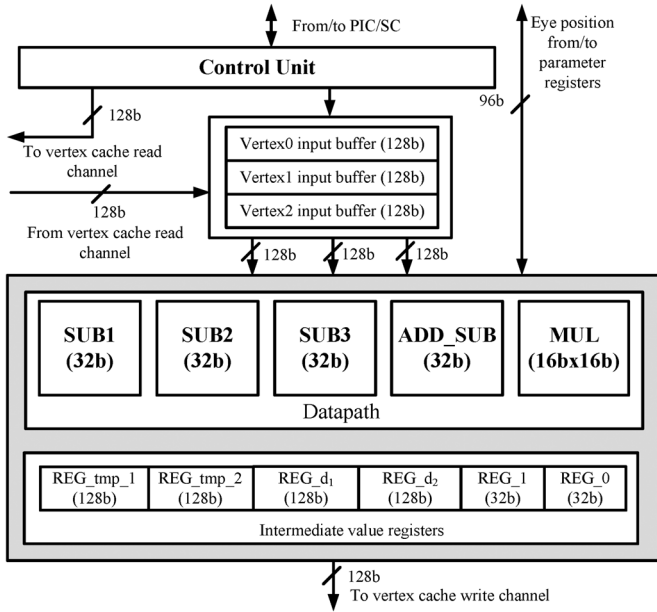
From/to PIC/SC

Eye position from/to parameter registers

Control Unit

128b

To vertex cache read channel

128b

From vertex cache read channel

96b

Vertex0 input buffer (128b)

Vertex1 input buffer (128b)

Vertex2 input buffer (128b)

128b

128b

128b

SUB1 (32b)

SUB2 (32b)

SUB3 (32b)

ADD_SUB (32b)

MUL (16bx16b)

Datapath

| REG_tmp_1 (128b) | REG_tmp_2 (128b) | REG_$d_1$ (128b) | REG_$d_2$ (128b) | REG_1 (32b) | REG_0 (32b) |
|---|---|---|---|---|---|

Intermediate value registers

128b

To vertex cache write channel